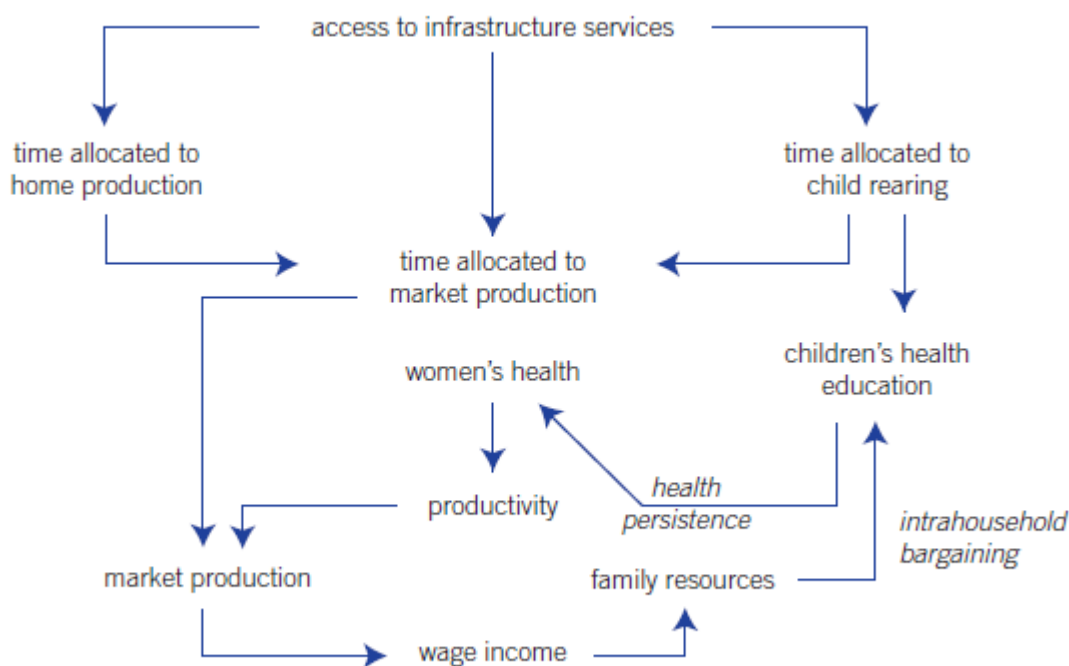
access to infrastructure services

time allocated to home production

time allocated to child rearing

time allocated to market production

women's health

children's health education

productivity

health persistence

intrahousehold bargaining

market production

family resources

wage income